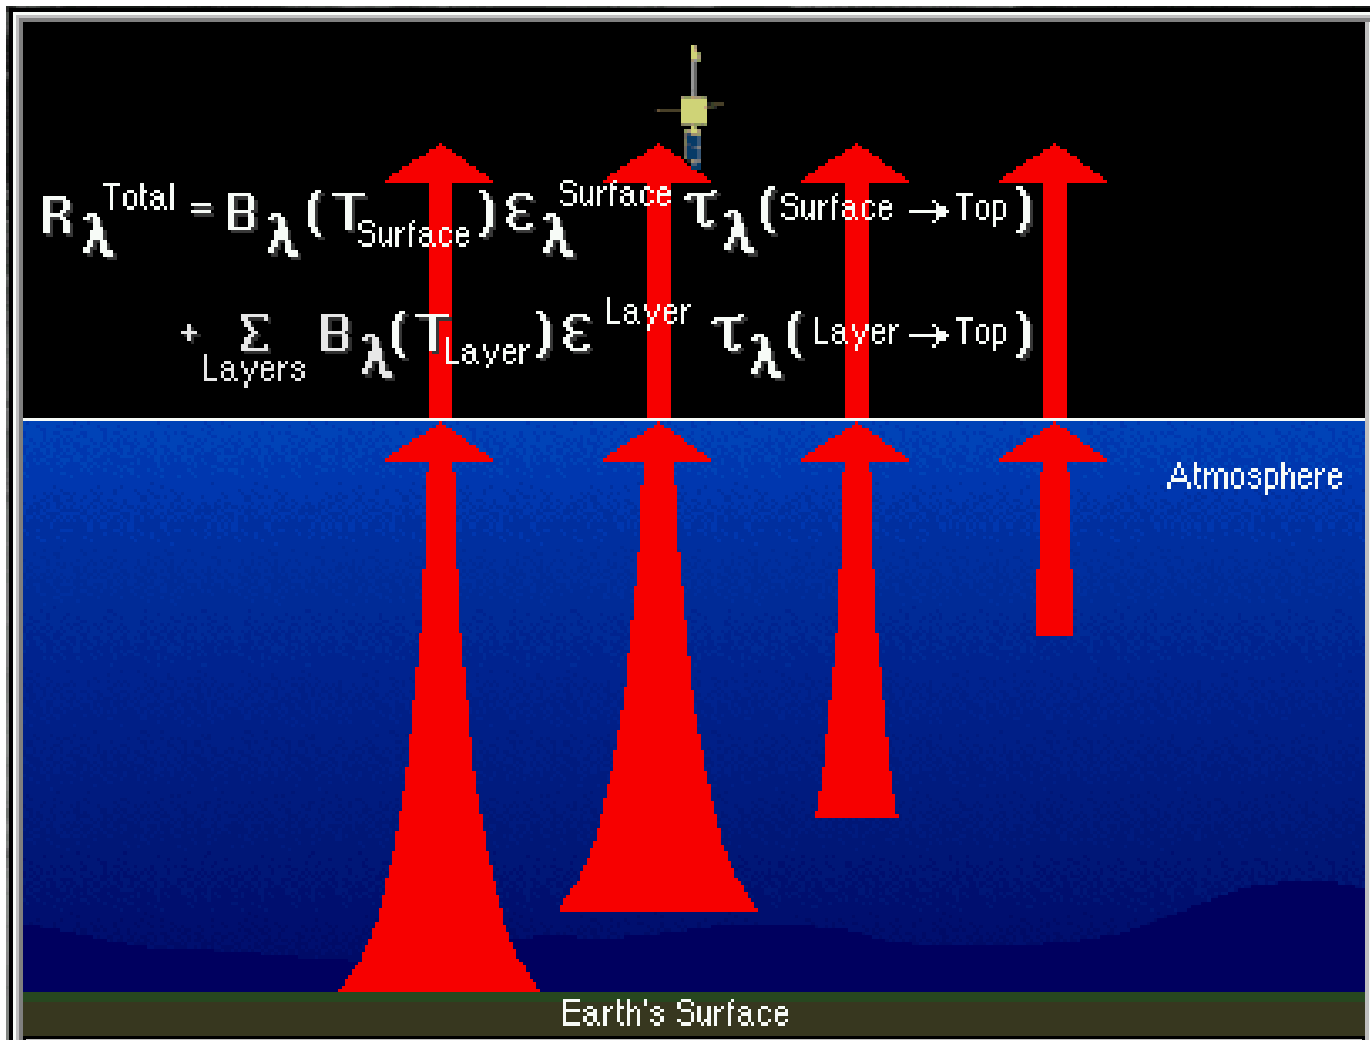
$R_{\lambda}^{Total} = B_{\lambda}(T_{Surface})\varepsilon_{\lambda}^{Surface}\tau_{\lambda}(Surface \rightarrow Top)$

$+\sum_{Layers} B_{\lambda}(T_{Layer})\varepsilon^{Layer}\tau_{\lambda}(Layer \rightarrow Top)$

Atmosphere

Earth's Surface